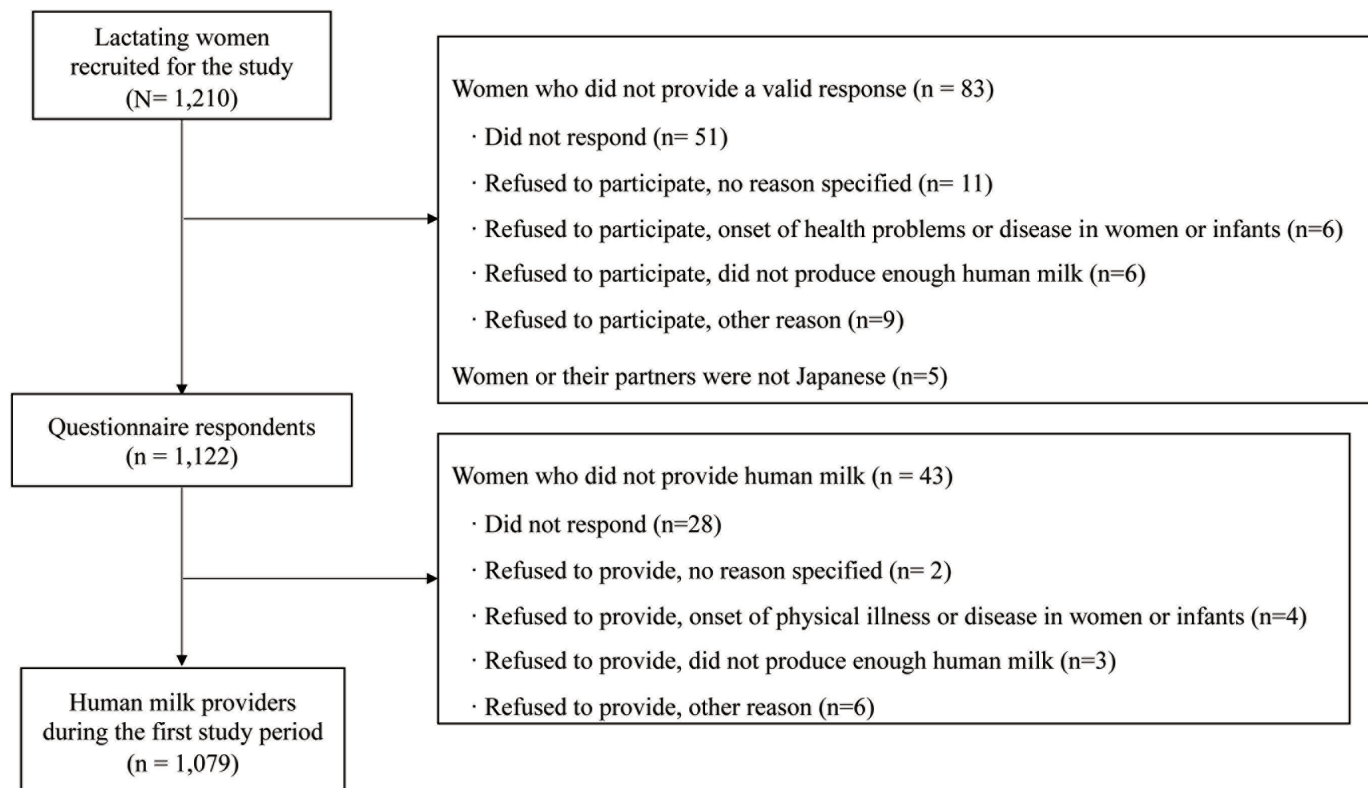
Lactating women recruited for the study
(N= 1,210)

Women who did not provide a valid response (n = 83)

· Did not respond (n= 51)

· Refused to participate, no reason specified (n= 11)

· Refused to participate, onset of health problems or disease in women or infants (n=6)

· Refused to participate, did not produce enough human milk (n=6)

· Refused to participate, other reason (n=9)

Women or their partners were not Japanese (n=5)

Questionnaire respondents
(n = 1,122)

Women who did not provide human milk (n = 43)

· Did not respond (n=28)

· Refused to provide, no reason specified (n= 2)

· Refused to provide, onset of physical illness or disease in women or infants (n=4)

· Refused to provide, did not produce enough human milk (n=3)

· Refused to provide, other reason (n=6)

Human milk providers during the first study period
(n = 1,079)